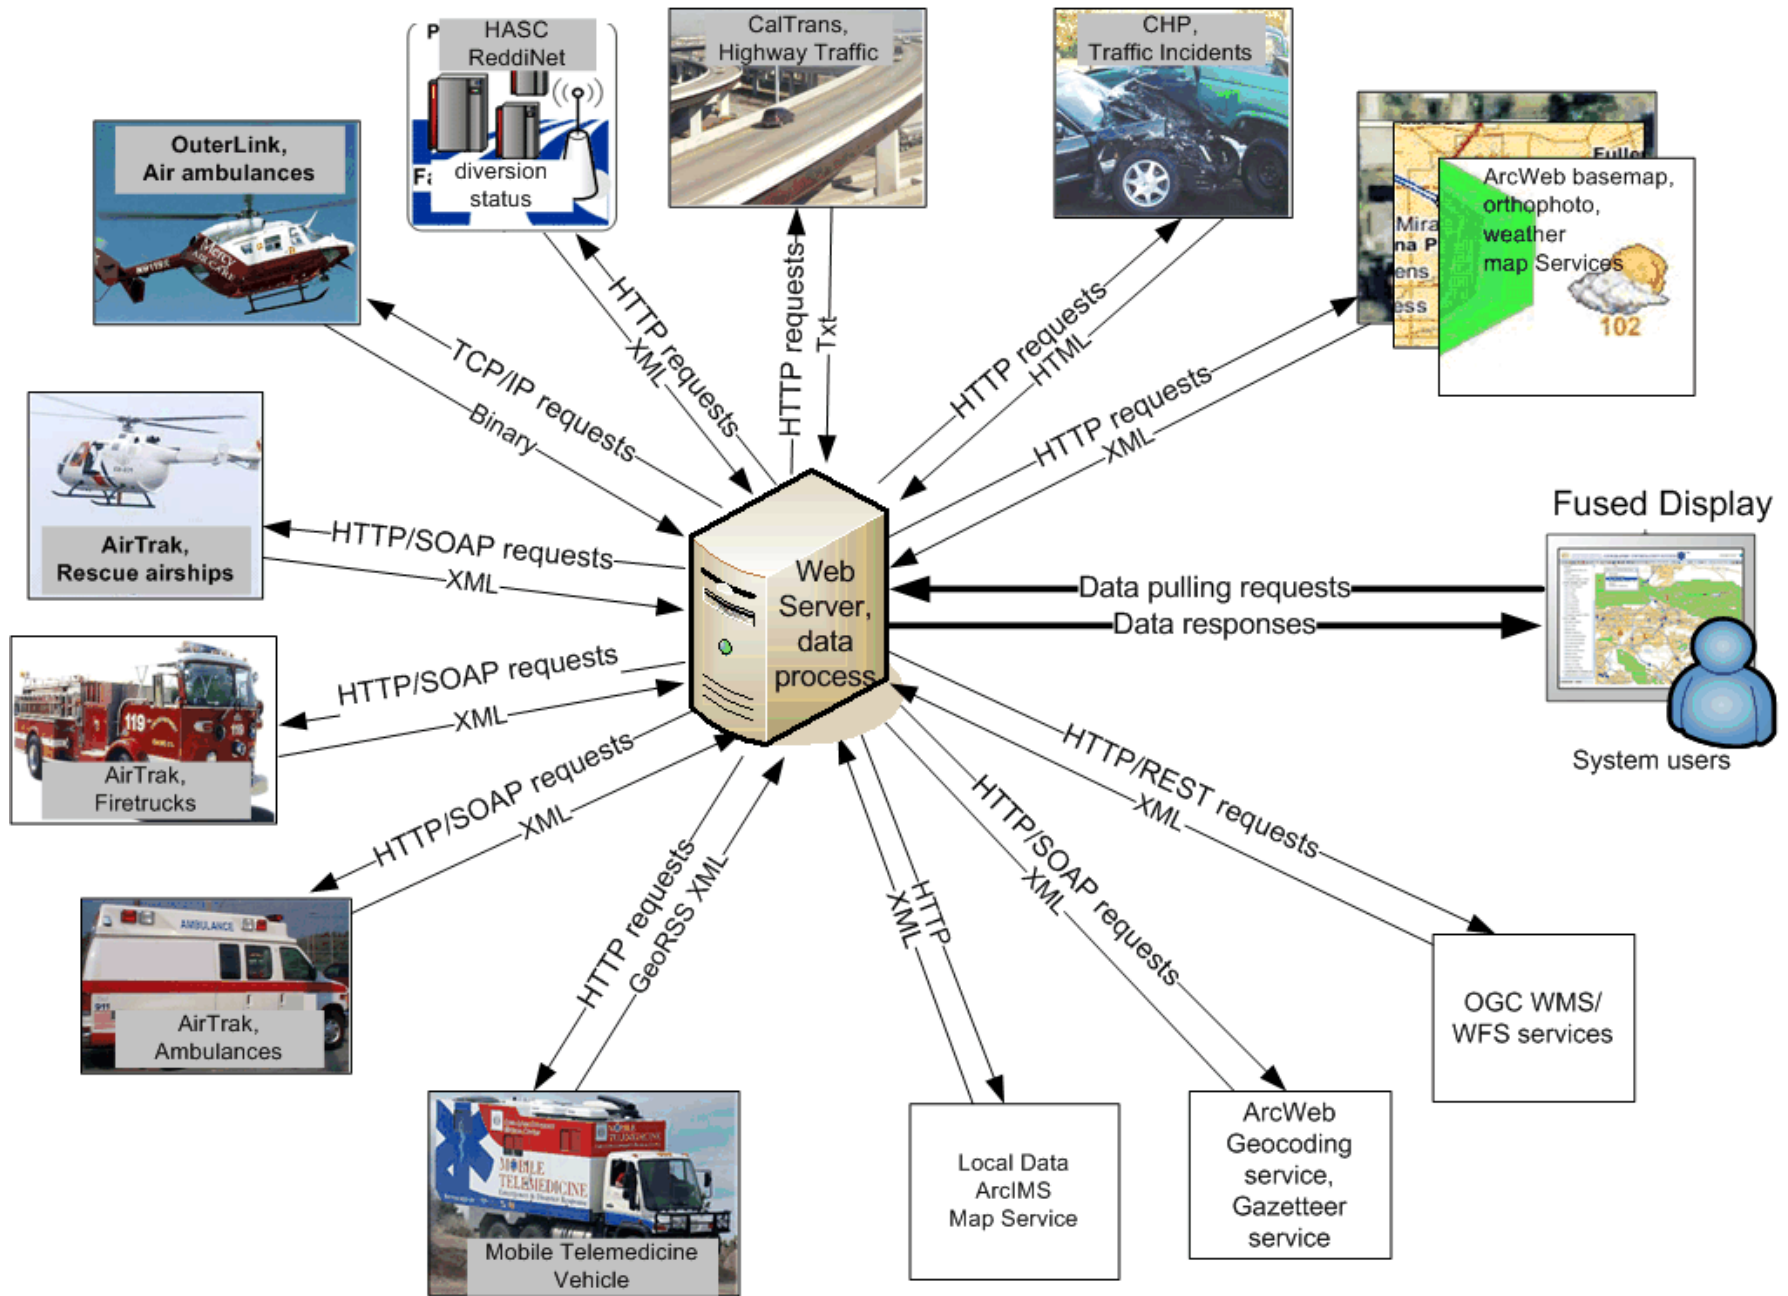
HASC ReddiNet

diversion status

CalTrans, Highway Traffic

CHP, Traffic Incidents

OuterLink, Air ambulances

ArcWeb basemap, orthophoto, weather map Services

102

TCP/IP requests

Binary

HTTP requests

XML

HTTP requests

Txt

HTTP requests

HTML

HTTP requests

XML

AirTrak, Rescue airships

HTTP/SOAP requests

XML

Web Server, data process

Fused Display

Data pulling requests

Data responses

System users

HTTP/SOAP requests

XML

AirTrak, Firetrucks

HTTP/SOAP requests

XML

HTTP/REST requests

XML

AirTrak, Ambulances

HTTP requests

GeoRSS XML

HTTP

XML

HTTP/SOAP requests

XML

OGC WMS/ WFS services

Mobile Telemedicine Vehicle

Local Data ArcIMS Map Service

ArcWeb Geocoding service, Gazetteer service